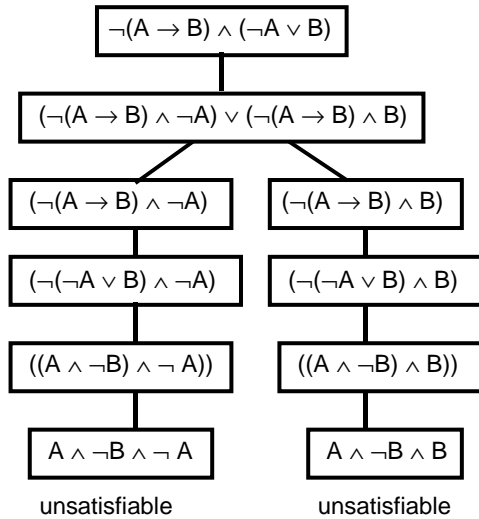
$\neg(A \rightarrow B) \wedge (\neg A \vee B)$

$(\neg(A \rightarrow B) \wedge \neg A) \vee (\neg(A \rightarrow B) \wedge B)$

$(\neg(A \rightarrow B) \wedge \neg A)$

$(\neg(\neg A \vee B) \wedge \neg A)$

$((A \wedge \neg B) \wedge \neg A))$

$A \wedge \neg B \wedge \neg A$

unsatisfiable

$(\neg(A \rightarrow B) \wedge B)$

$(\neg(\neg A \vee B) \wedge B)$

$((A \wedge \neg B) \wedge B))$

$A \wedge \neg B \wedge B$

unsatisfiable